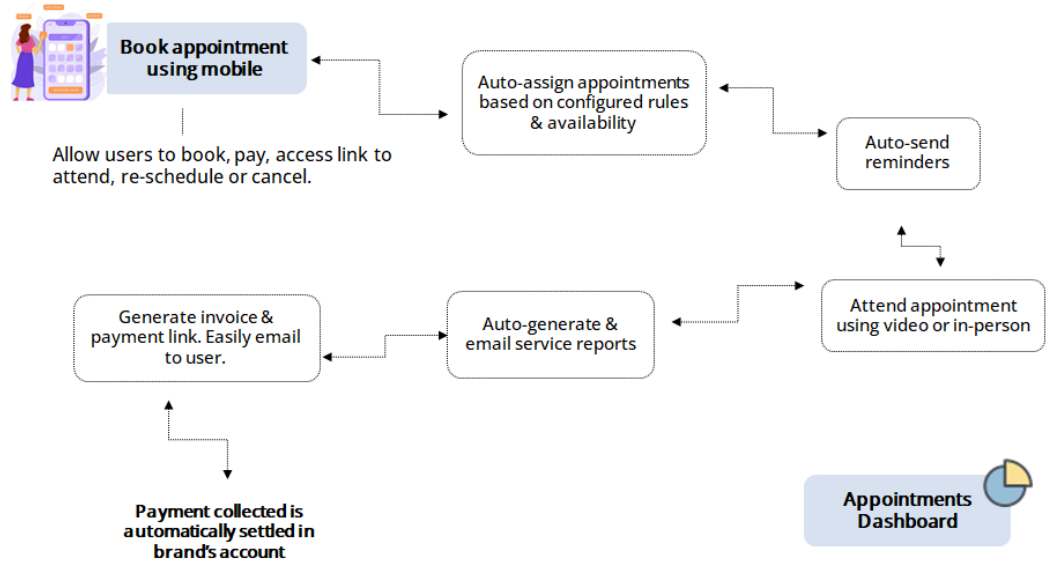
Book appointment using mobile

Allow users to book, pay, access link to attend, re-schedule or cancel.

Auto-assign appointments based on configured rules & availability

Auto-send reminders

Attend appointment using video or in-person

Auto-generate & email service reports

Generate invoice & payment link. Easily email to user.

Payment collected is automatically settled in brand's account

Appointments Dashboard